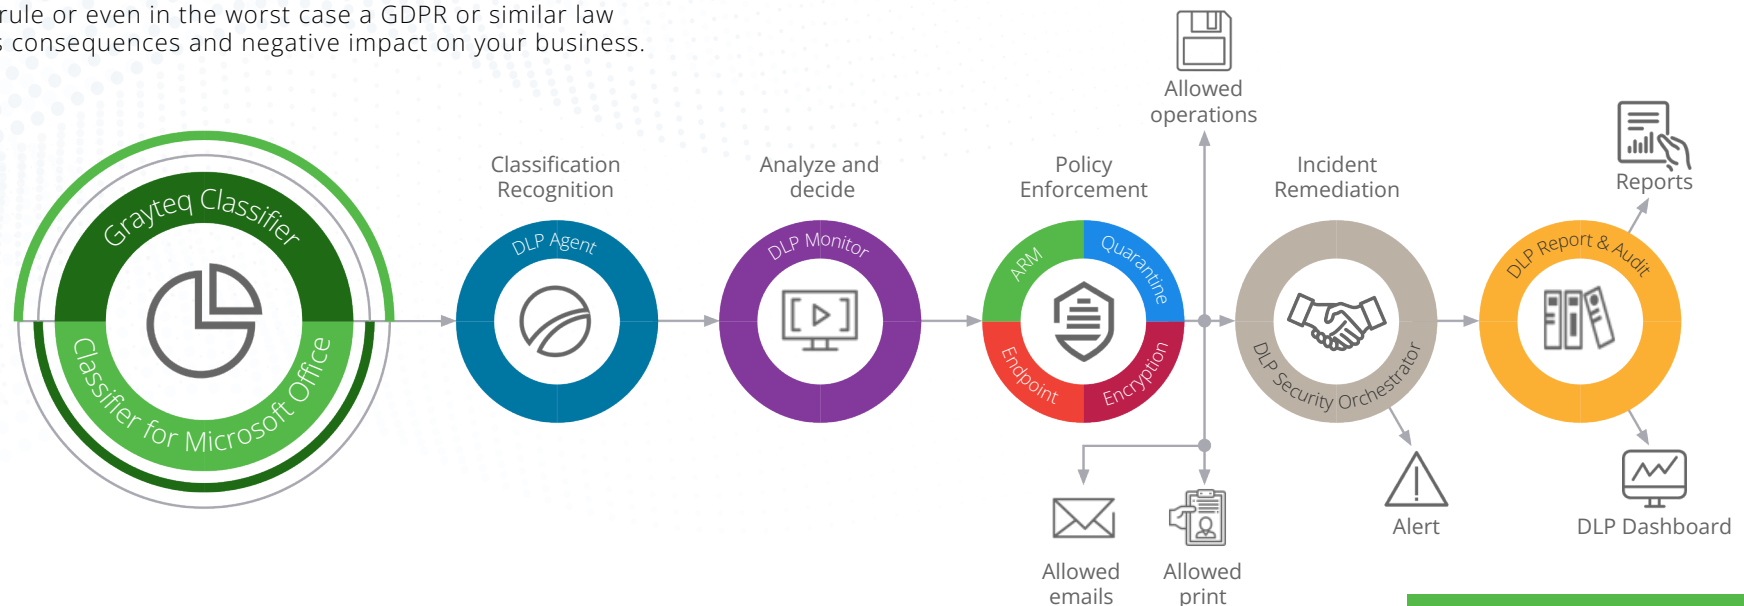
rule or even in the worst case a GDPR or similar law
s consequences and negative impact on your business.

Grayteq Classifier

Classifier for Microsoft Office

Classification Recognition

DLP Agent

Analyze and decide

DLP Monitor

Policy Enforcement

ARM

Quarantine

Endpoint

Encryption

Allowed operations

Allowed emails

Allowed print

Incident Remediation

DLP Security Orchestrator

Alert

DLP Report & Audit

Reports

DLP Dashboard